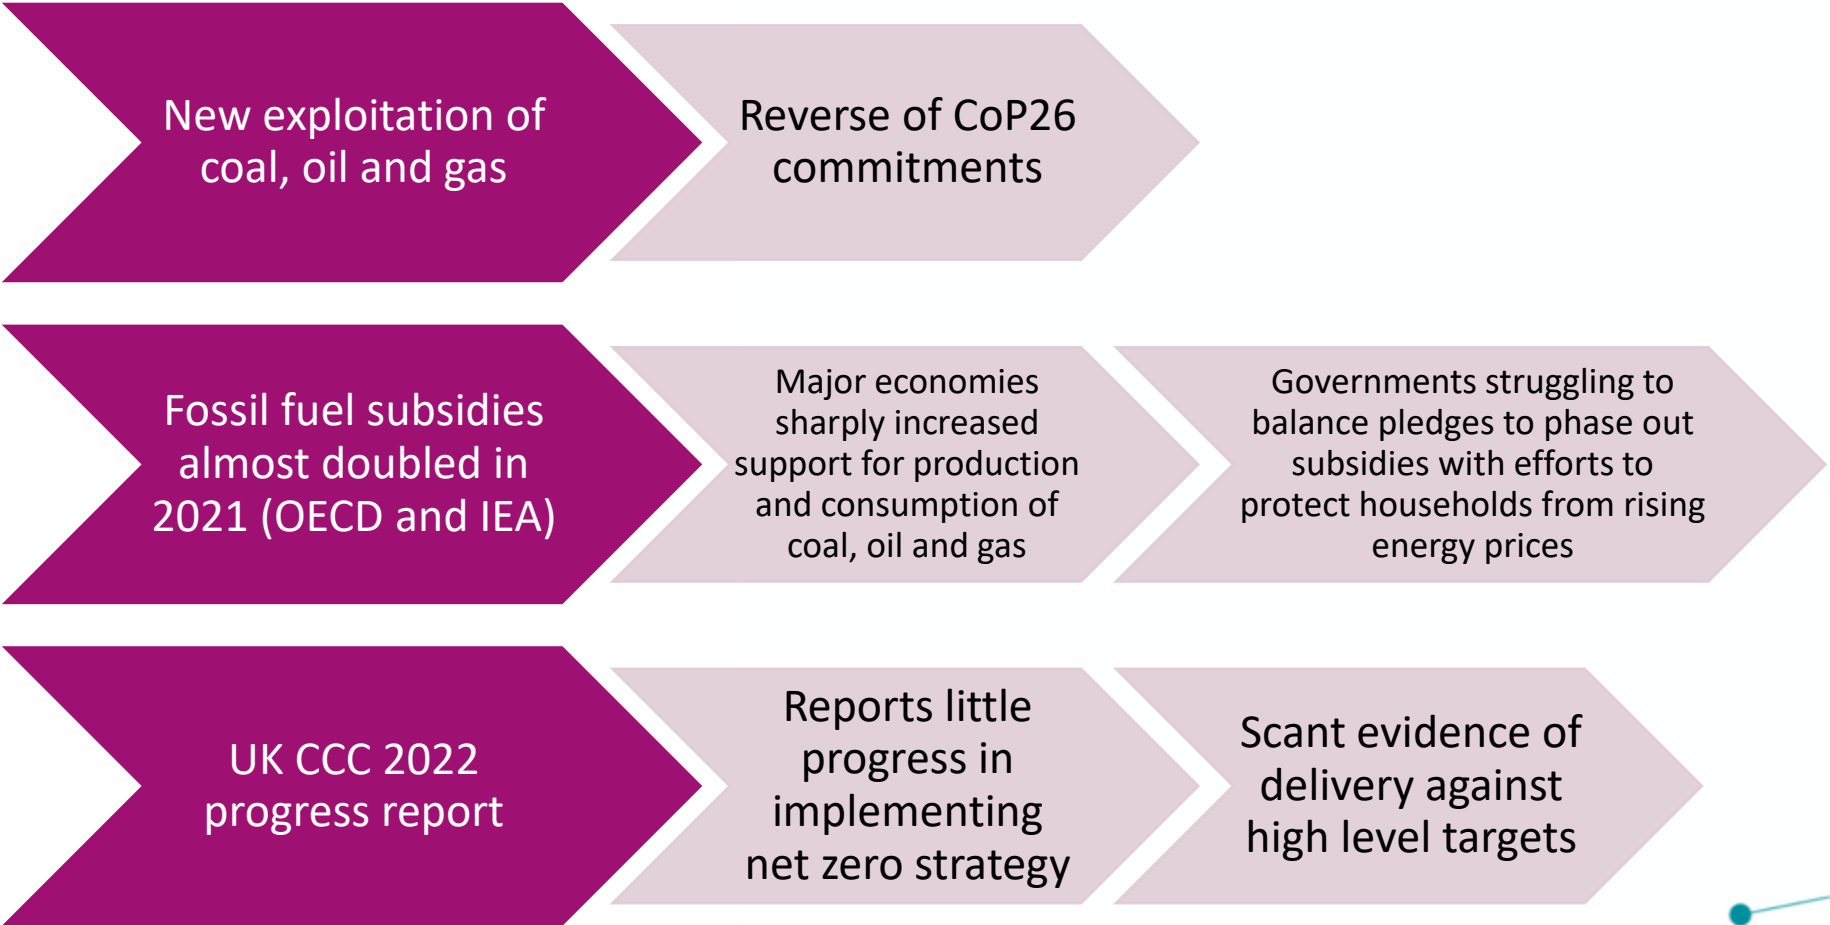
New exploitation of coal, oil and gas

Reverse of CoP26 commitments

Fossil fuel subsidies almost doubled in 2021 (OECD and IEA)

Major economies sharply increased support for production and consumption of coal, oil and gas

Governments struggling to balance pledges to phase out subsidies with efforts to protect households from rising energy prices

UK CCC 2022 progress report

Reports little progress in implementing net zero strategy

Scant evidence of delivery against high level targets